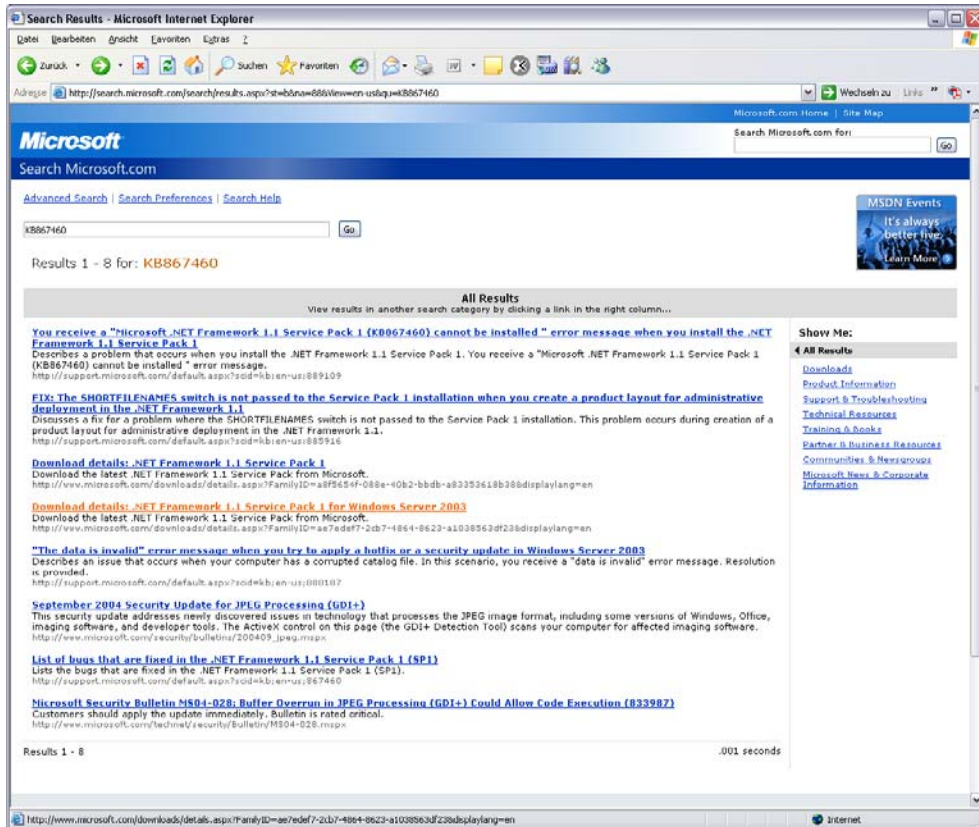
Search Results - Microsoft Internet Explorer

Datei Bearbeiten Ansicht Favoriten Extras ?

Zurück · Suchen Favoriten

Adresse http://search.microsoft.com/search/results.aspx?st=b&na=88&View=en-us&qu=KB867460

Wechseln zu Links

Microsoft.com Home | Site Map

Microsoft

Search Microsoft.com for:

Go

Search Microsoft.com

Advanced Search | Search Preferences | Search Help

KB867460

Go

Results 1 - 8 for: KB867460

MSDN Events
It's always better live.
Learn More

All Results
View results in another search category by clicking a link in the right column...

You receive a "Microsoft .NET Framework 1.1 Service Pack 1 (KB867460) cannot be installed " error message when you install the .NET Framework 1.1 Service Pack 1
Describes a problem that occurs when you install the .NET Framework 1.1 Service Pack 1. You receive a "Microsoft .NET Framework 1.1 Service Pack 1 (KB867460) cannot be installed " error message.
http://support.microsoft.com/default.aspx?scid=kb;en-us;889109

FIX: The SHORTFILENAMES switch is not passed to the Service Pack 1 installation when you create a product layout for administrative deployment in the .NET Framework 1.1
Discusses a fix for a problem where the SHORTFILENAMES switch is not passed to the Service Pack 1 installation. This problem occurs during creation of a product layout for administrative deployment in the .NET Framework 1.1.
http://support.microsoft.com/default.aspx?scid=kb;en-us;885916

Download details: .NET Framework 1.1 Service Pack 1
Download the latest .NET Framework 1.1 Service Pack from Microsoft.
http://www.microsoft.com/downloads/details.aspx?FamilyID=a8f5654f-088e-40b2-bbdb-a83353618b38&displaylang=en

Download details: .NET Framework 1.1 Service Pack 1 for Windows Server 2003
Download the latest .NET Framework 1.1 Service Pack from Microsoft.
http://www.microsoft.com/downloads/details.aspx?FamilyID=ae7edef7-2cb7-4864-8623-a1038563df23&displaylang=en

"The data is invalid" error message when you try to apply a hotfix or a security update in Windows Server 2003
Describes an issue that occurs when your computer has a corrupted catalog file. In this scenario, you receive a "data is invalid" error message. Resolution is provided.
http://support.microsoft.com/default.aspx?scid=kb;en-us;888187

September 2004 Security Update for JPEG Processing (GDI+)
This security update addresses newly discovered issues in technology that processes the JPEG image format, including some versions of Windows, Office, imaging software, and developer tools. The ActiveX control on this page (the GDI+ Detection Tool) scans your computer for affected imaging software.
http://www.microsoft.com/security/bulletins/200409_jpeg.mspx

List of bugs that are fixed in the .NET Framework 1.1 Service Pack 1 (SP1)
Lists the bugs that are fixed in the .NET Framework 1.1 Service Pack 1 (SP1).
http://support.microsoft.com/default.aspx?scid=kb;en-us;867460

Microsoft Security Bulletin MS04-028: Buffer Overrun in JPEG Processing (GDI+) Could Allow Code Execution (833987)
Customers should apply the update immediately. Bulletin is rated critical.
http://www.microsoft.com/technet/security/bulletin/MS04-028.mspx

Results 1 - 8

.001 seconds

Show Me:
All Results
Downloads
Product Information
Support & Troubleshooting
Technical Resources
Training & Books
Partner & Business Resources
Communities & Newsgroups
Microsoft News & Corporate Information

http://www.microsoft.com/downloads/details.aspx?FamilyID=ae7edef7-2cb7-4864-8623-a1038563df23&displaylang=en

Internet